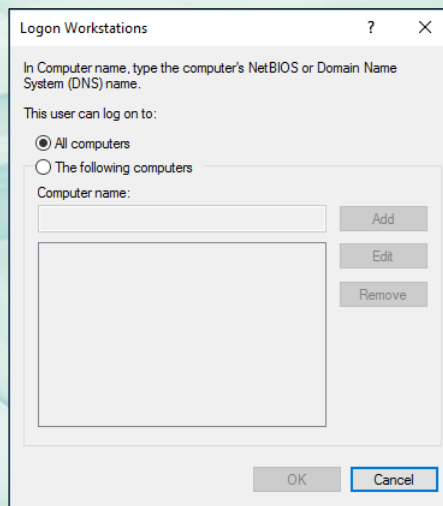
Logon Workstations ? X

In Computer name, type the computer's NetBIOS or Domain Name System (DNS) name.

This user can log on to:

All computers

The following computers

Computer name:

Add

Edit

Remove

OK

Cancel